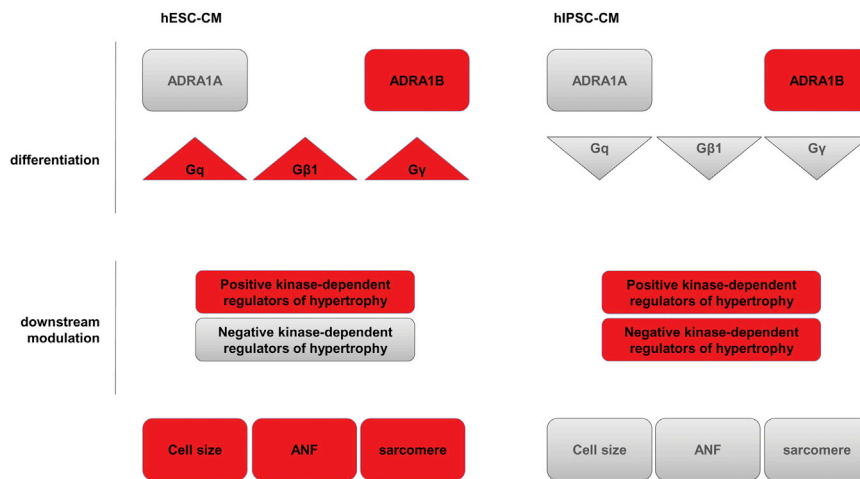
hESC-CM

hIPSC-CM

ADRA1A

ADRA1B

ADRA1A

ADRA1B

differentiation

Gq

Gβ1

Gγ

Gq

Gβ1

Gγ

downstream modulation

Positive kinase-dependent regulators of hypertrophy

Negative kinase-dependent regulators of hypertrophy

Positive kinase-dependent regulators of hypertrophy

Negative kinase-dependent regulators of hypertrophy

Cell size

ANF

sarcomere

Cell size

ANF

sarcomere